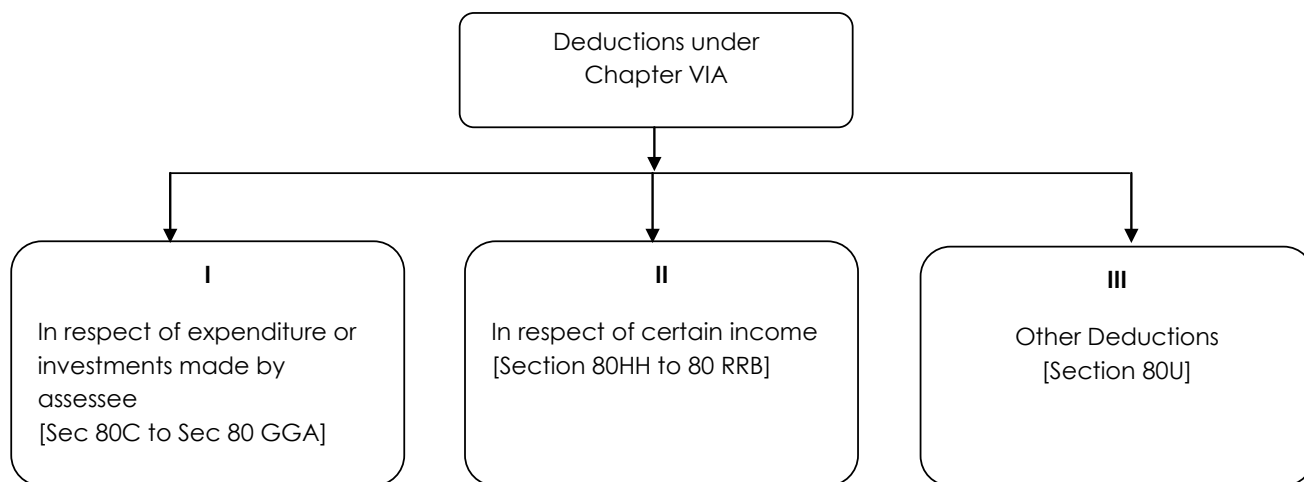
Deductions under Chapter VIA

I

In respect of expenditure or investments made by assessee [Sec 80C to Sec 80 GGA]

II

In respect of certain income [Section 80HH to 80 RRB]

III

Other Deductions [Section 80U]